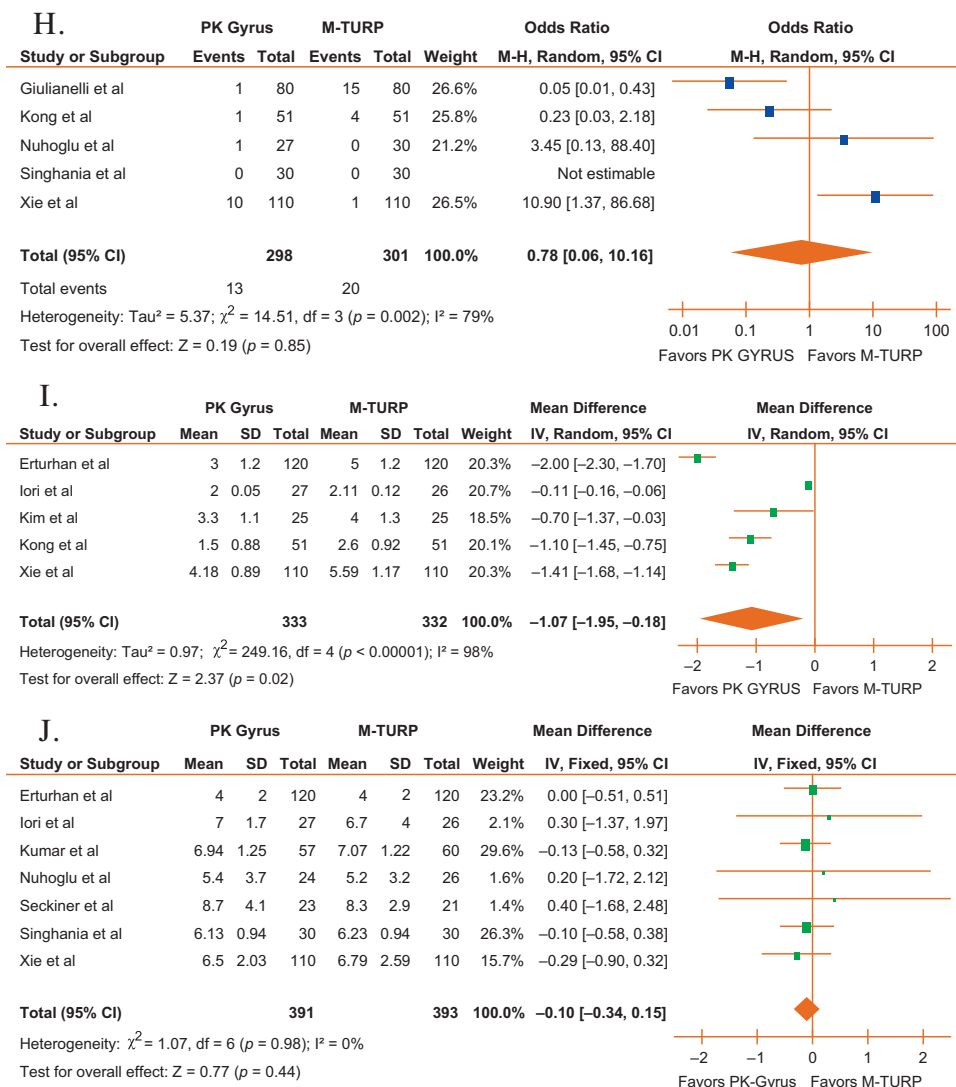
H.

| Study or Subgroup | PK Gyrus Events | PK Gyrus Total | M-TURP Events | M-TURP Total | Weight | Odds Ratio M-H, Random, 95% CI |
|---|---|---|---|---|---|---|
| Giulianelli et al | 1 | 80 | 15 | 80 | 26.6% | 0.05 [0.01, 0.43] |
| Kong et al | 1 | 51 | 4 | 51 | 25.8% | 0.23 [0.03, 2.18] |
| Nuhoglu et al | 1 | 27 | 0 | 30 | 21.2% | 3.45 [0.13, 88.40] |
| Singhania et al | 0 | 30 | 0 | 30 | | Not estimable |
| Xie et al | 10 | 110 | 1 | 110 | 26.5% | 10.90 [1.37, 86.68] |
| **Total (95% CI)** | | **298** | | **301** | **100.0%** | **0.78 [0.06, 10.16]** |
| Total events | 13 | | 20 | | | |

Heterogeneity: Tau² = 5.37; $\chi^2$ = 14.51, df = 3 ($p$ = 0.002); I² = 79%
Test for overall effect: Z = 0.19 ($p$ = 0.85)

Odds Ratio
M-H, Random, 95% CI
0.01 0.1 1 10 100
Favors PK GYRUS Favors M-TURP

I.

| Study or Subgroup | PK Gyrus Mean | SD | Total | M-TURP Mean | SD | Total | Weight | Mean Difference IV, Random, 95% CI |
|---|---|---|---|---|---|---|---|---|
| Erturhan et al | 3 | 1.2 | 120 | 5 | 1.2 | 120 | 20.3% | −2.00 [−2.30, −1.70] |
| Iori et al | 2 | 0.05 | 27 | 2.11 | 0.12 | 26 | 20.7% | −0.11 [−0.16, −0.06] |
| Kim et al | 3.3 | 1.1 | 25 | 4 | 1.3 | 25 | 18.5% | −0.70 [−1.37, −0.03] |
| Kong et al | 1.5 | 0.88 | 51 | 2.6 | 0.92 | 51 | 20.1% | −1.10 [−1.45, −0.75] |
| Xie et al | 4.18 | 0.89 | 110 | 5.59 | 1.17 | 110 | 20.3% | −1.41 [−1.68, −1.14] |
| **Total (95% CI)** | | | **333** | | | **332** | **100.0%** | **−1.07 [−1.95, −0.18]** |

Heterogeneity: Tau² = 0.97; $\chi^2$ = 249.16, df = 4 ($p$ < 0.00001); I² = 98%
Test for overall effect: Z = 2.37 ($p$ = 0.02)

Mean Difference
IV, Random, 95% CI
−2 −1 0 1 2
Favors PK GYRUS Favors M-TURP

J.

| Study or Subgroup | PK Gyrus Mean | SD | Total | M-TURP Mean | SD | Total | Weight | Mean Difference IV, Fixed, 95% CI |
|---|---|---|---|---|---|---|---|---|
| Erturhan et al | 4 | 2 | 120 | 4 | 2 | 120 | 23.2% | 0.00 [−0.51, 0.51] |
| Iori et al | 7 | 1.7 | 27 | 6.7 | 4 | 26 | 2.1% | 0.30 [−1.37, 1.97] |
| Kumar et al | 6.94 | 1.25 | 57 | 7.07 | 1.22 | 60 | 29.6% | −0.13 [−0.58, 0.32] |
| Nuhoglu et al | 5.4 | 3.7 | 24 | 5.2 | 3.2 | 26 | 1.6% | 0.20 [−1.72, 2.12] |
| Seckiner et al | 8.7 | 4.1 | 23 | 8.3 | 2.9 | 21 | 1.4% | 0.40 [−1.68, 2.48] |
| Singhania et al | 6.13 | 0.94 | 30 | 6.23 | 0.94 | 30 | 26.3% | −0.10 [−0.58, 0.38] |
| Xie et al | 6.5 | 2.03 | 110 | 6.79 | 2.59 | 110 | 15.7% | −0.29 [−0.90, 0.32] |
| **Total (95% CI)** | | | **391** | | | **393** | **100.0%** | **−0.10 [−0.34, 0.15]** |

Heterogeneity: $\chi^2$ = 1.07, df = 6 ($p$ = 0.98); I² = 0%
Test for overall effect: Z = 0.77 ($p$ = 0.44)

Mean Difference
IV, Fixed, 95% CI
−2 −1 0 1 2
Favors PK-Gyrus Favors M-TURP